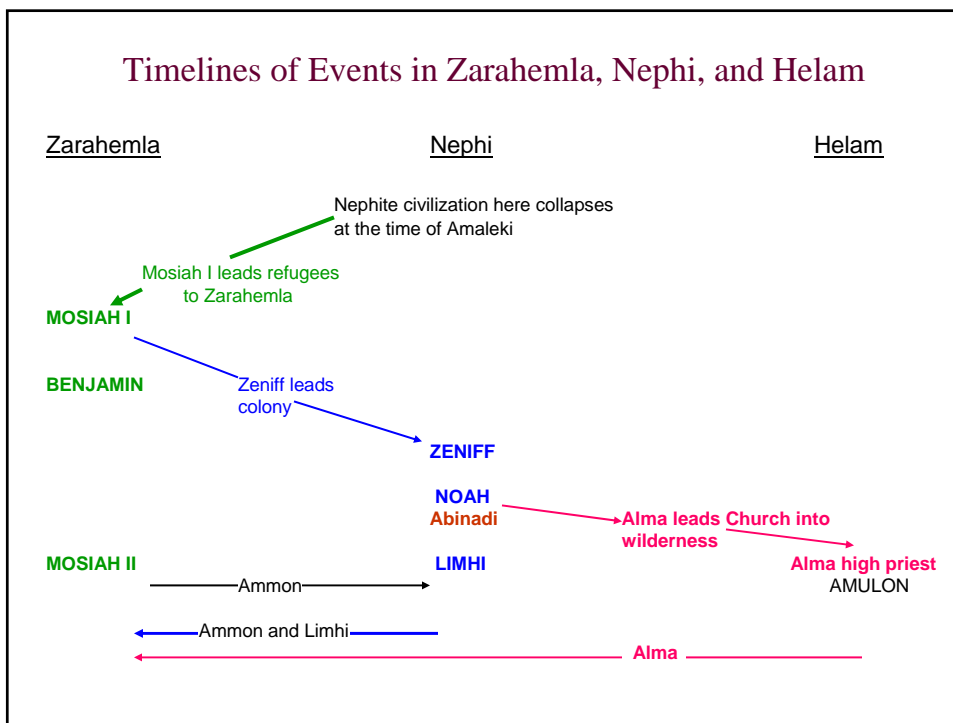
Timelines of Events in Zarahemla, Nephi, and Helam

Zarahemla

Nephi

Helam

Nephite civilization here collapses at the time of Amaleki

Mosiah I leads refugees to Zarahemla

MOSIAH I

BENJAMIN

Zeniff leads colony

ZENIFF

NOAH
Abinadi

Alma leads Church into wilderness

MOSIAH II

LIMHI

Alma high priest
AMULON

Ammon

Ammon and Limhi

Alma